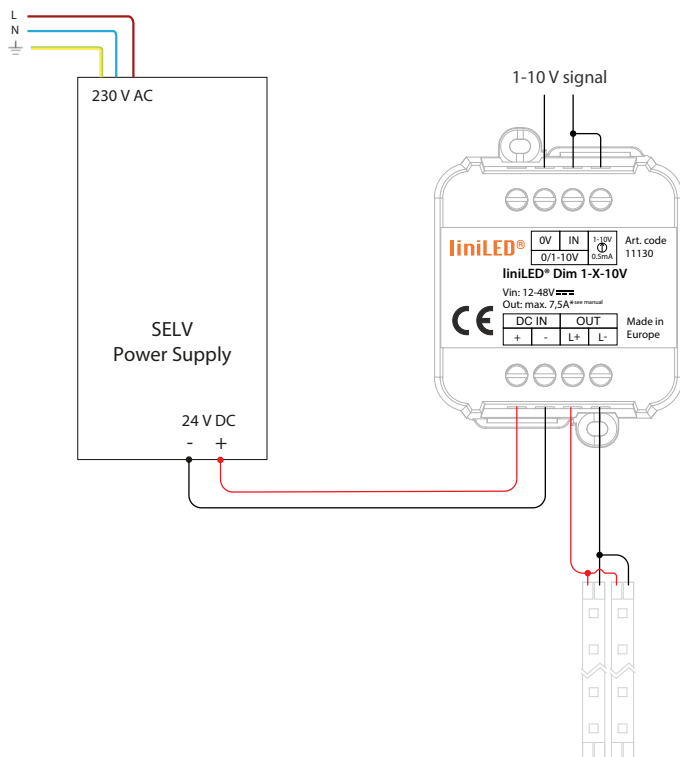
L
N
⏚

230 V AC

SELV
Power Supply

24 V DC
- +

1-10 V signal

liniLED®

| 0V | IN | 1-10V 0.5mA |
|---|---|---|
| 0/1-10V | | |

Art. code
11130

liniLED® Dim 1-X-10V

Vin: 12-48V
Out: max. 7,5A*see manual

CE

| DC IN | | OUT | |
|---|---|---|---|
| + | - | L+ | L- |

Made in
Europe